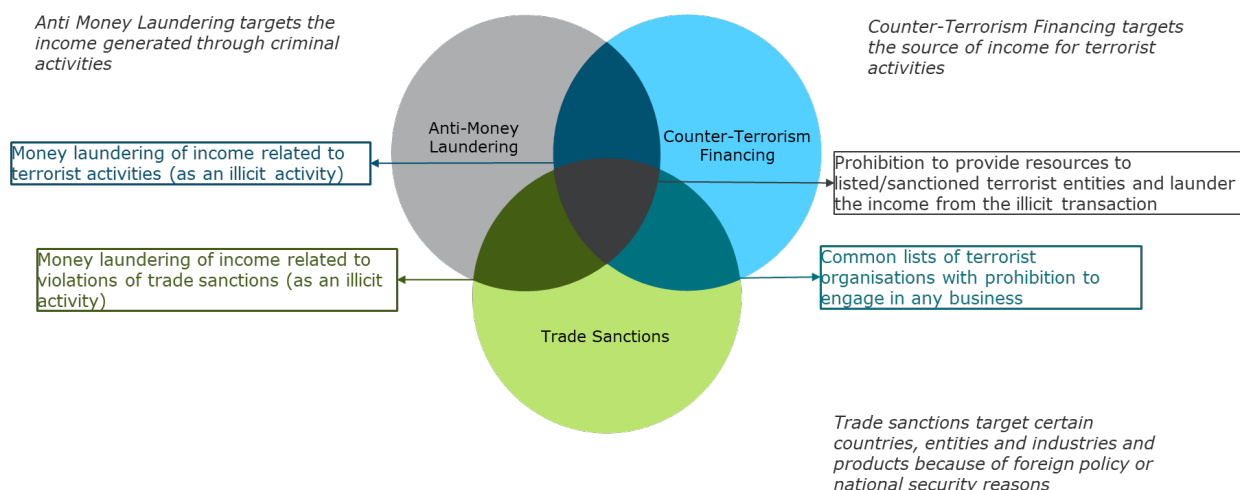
Anti Money Laundering targets the income generated through criminal activities

Counter-Terrorism Financing targets the source of income for terrorist activities

Anti-Money Laundering

Counter-Terrorism Financing

Money laundering of income related to terrorist activities (as an illicit activity)

Prohibition to provide resources to listed/sanctioned terrorist entities and launder the income from the illicit transaction

Money laundering of income related to violations of trade sanctions (as an illicit activity)

Common lists of terrorist organisations with prohibition to engage in any business

Trade Sanctions

Trade sanctions target certain countries, entities and industries and products because of foreign policy or national security reasons